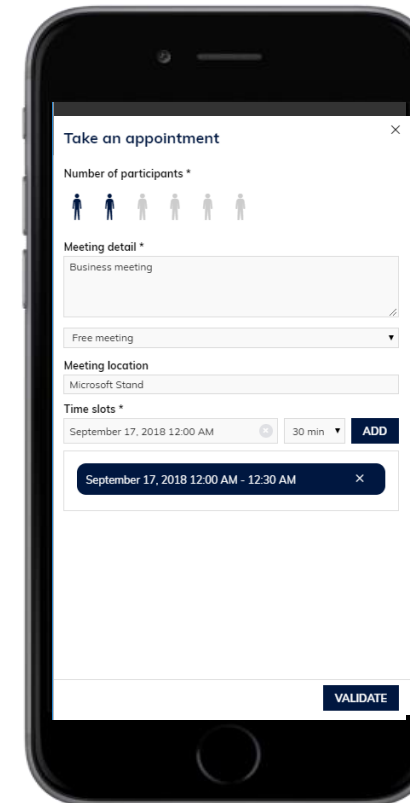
Take an appointment

×

Number of participants *

Meeting detail *

Business meeting

Free meeting

Meeting location

Microsoft Stand

Time slots *

September 17, 2018 12:00 AM

30 min

ADD

September 17, 2018 12:00 AM - 12:30 AM

×

VALIDATE